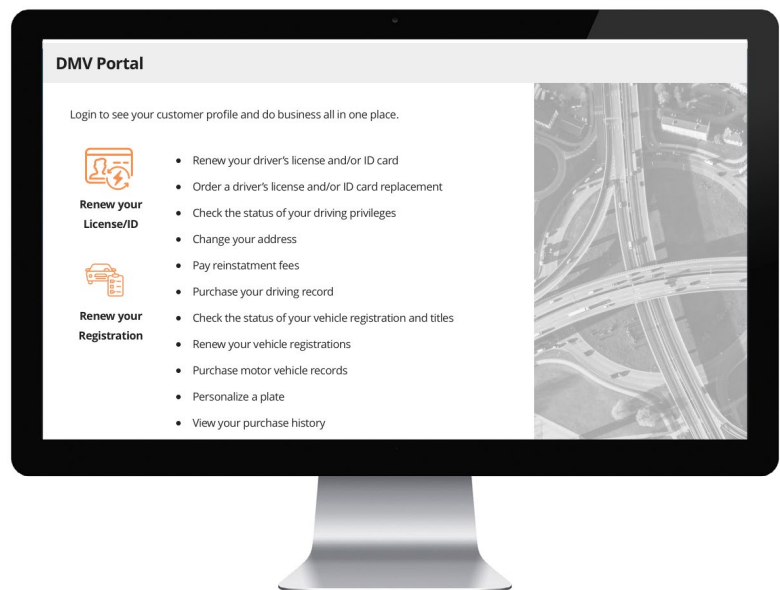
DMV Portal

Login to see your customer profile and do business all in one place.

Renew your License/ID

Renew your Registration

- Renew your driver's license and/or ID card
- Order a driver's license and/or ID card replacement
- Check the status of your driving privileges
- Change your address
- Pay reinstatment fees
- Purchase your driving record
- Check the status of your vehicle registration and titles
- Renew your vehicle registrations
- Purchase motor vehicle records
- Personalize a plate
- View your purchase history